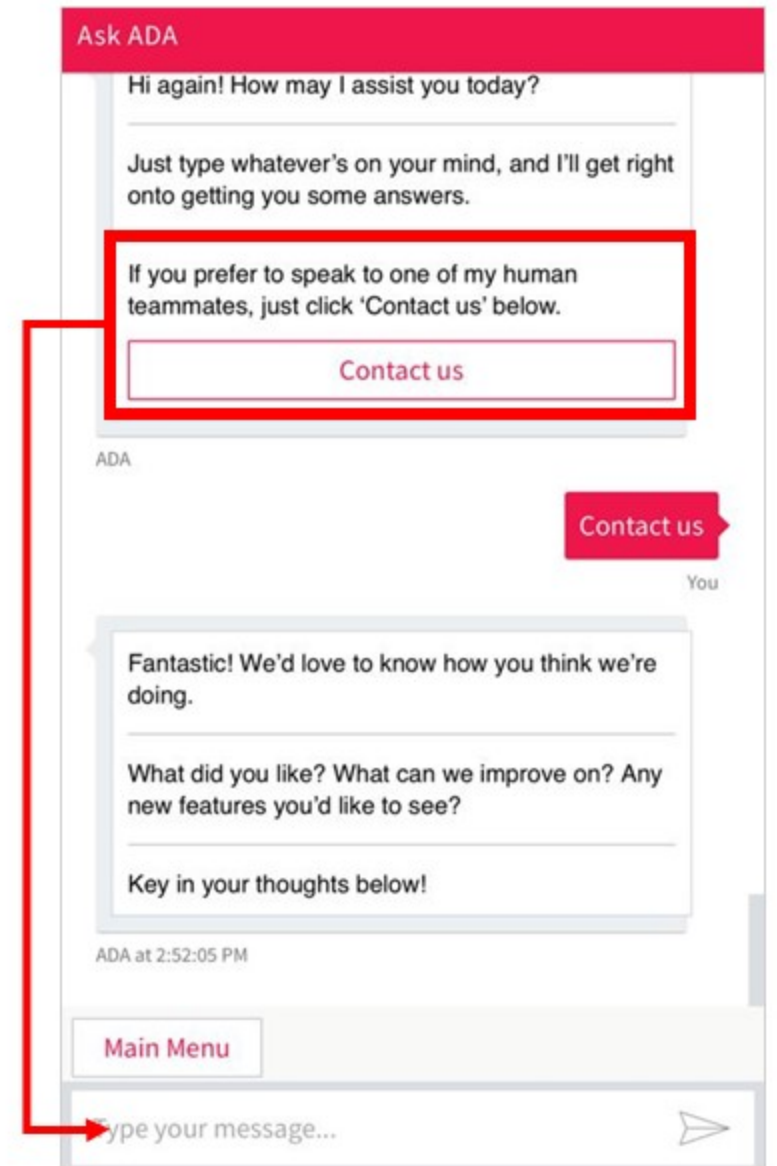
Ask ADA

Hi again! How may I assist you today?

Just type whatever's on your mind, and I'll get right onto getting you some answers.

If you prefer to speak to one of my human teammates, just click 'Contact us' below.

Contact us

ADA

Contact us

You

Fantastic! We'd love to know how you think we're doing.

What did you like? What can we improve on? Any new features you'd like to see?

Key in your thoughts below!

ADA at 2:52:05 PM

Main Menu

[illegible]ype your message...